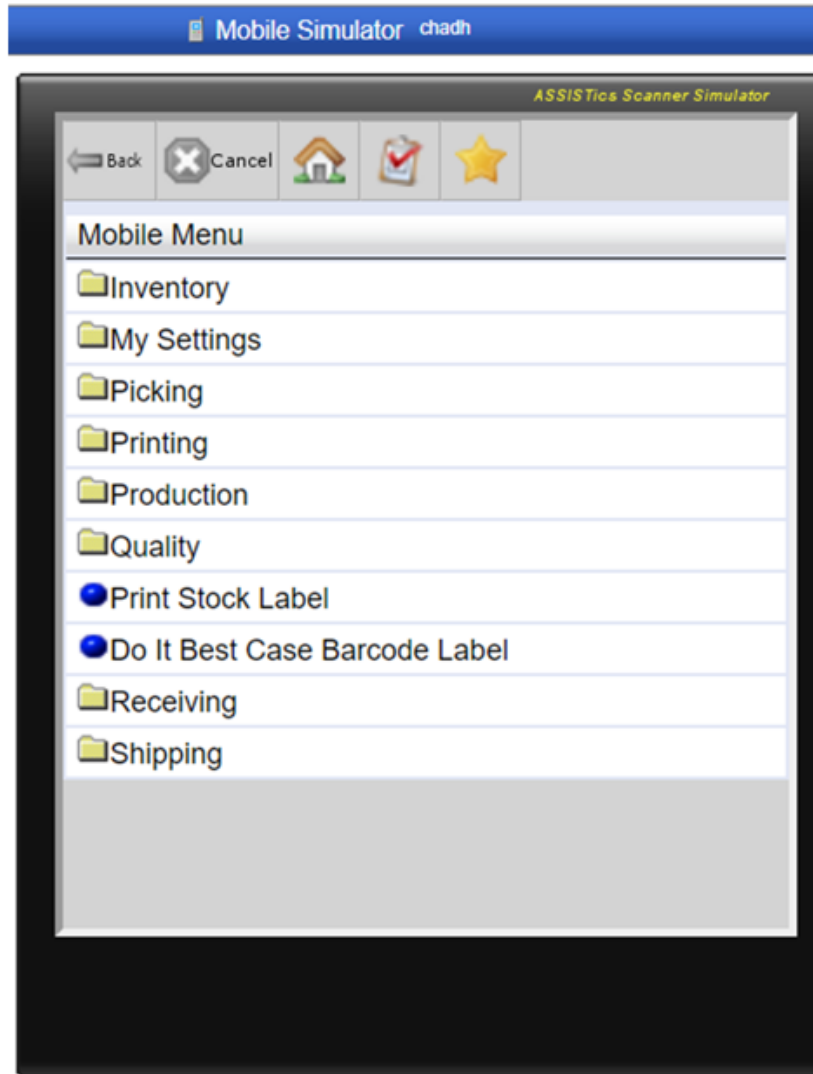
Mobile Simulator chadh

ASSISTics Scanner Simulator

Back
Cancel

Mobile Menu

Inventory
My Settings
Picking
Printing
Production
Quality
Print Stock Label
Do It Best Case Barcode Label
Receiving
Shipping